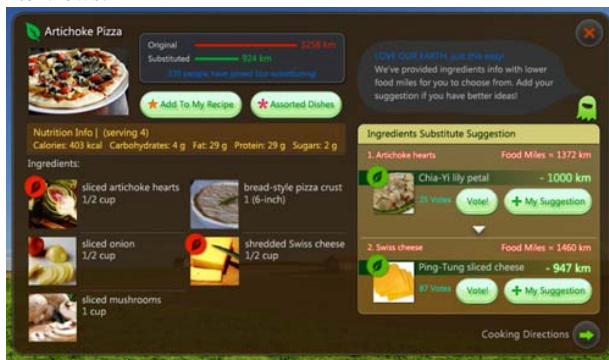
Artichoke Pizza

Original 3258 km
Substituted 924 km
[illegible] people have joined this substituting!

Add To My Recipe
Assorted Dishes

Nutrition Info | (serving 4)
Calories: 403 kcal Carbohydrates: 4 g Fat: 29 g Protein: 29 g Sugars: 2 g

Ingredients:

sliced artichoke hearts
1/2 cup

bread-style pizza crust
1 (6-inch)

sliced onion
1/2 cup

shredded Swiss cheese
1/2 cup

sliced mushrooms
1 cup

LOVE OUR EARTH, just this easy!
We've provided ingredients info with lower food miles for you to choose from. Add your suggestion if you have better ideas!

Ingredients Substitute Suggestion

1. Artichoke hearts Food Miles = 1372 km
Chia-Yi lily petal - 1000 km
25 Votes Vote! My Suggestion

2. Swiss cheese Food Miles = 1460 km
Ping-Tung sliced cheese - 947 km
87 Votes Vote! My Suggestion

Cooking Directions